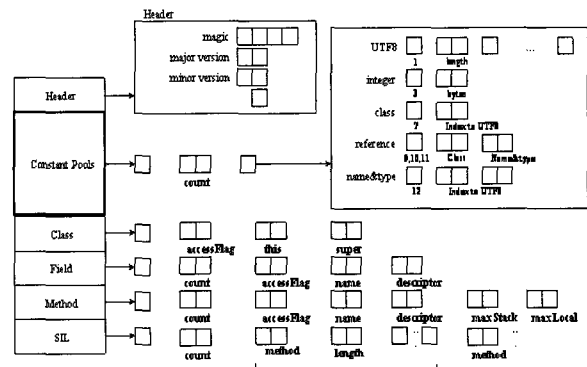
Header

magic

major version

minor version

Header

Constant Pools

count

Class

accessFlag

this

super

Field

count

accessFlag

name

descriptor

Method

count

accessFlag

name

descriptor

maxStack

maxLocal

SIL

count

method

length

method

UTF8

1

length

...

integer

3

bytes

class

7

Index to UTF8

reference

9,10,11

Class

Name&type

name&type

12

Index to UTF8